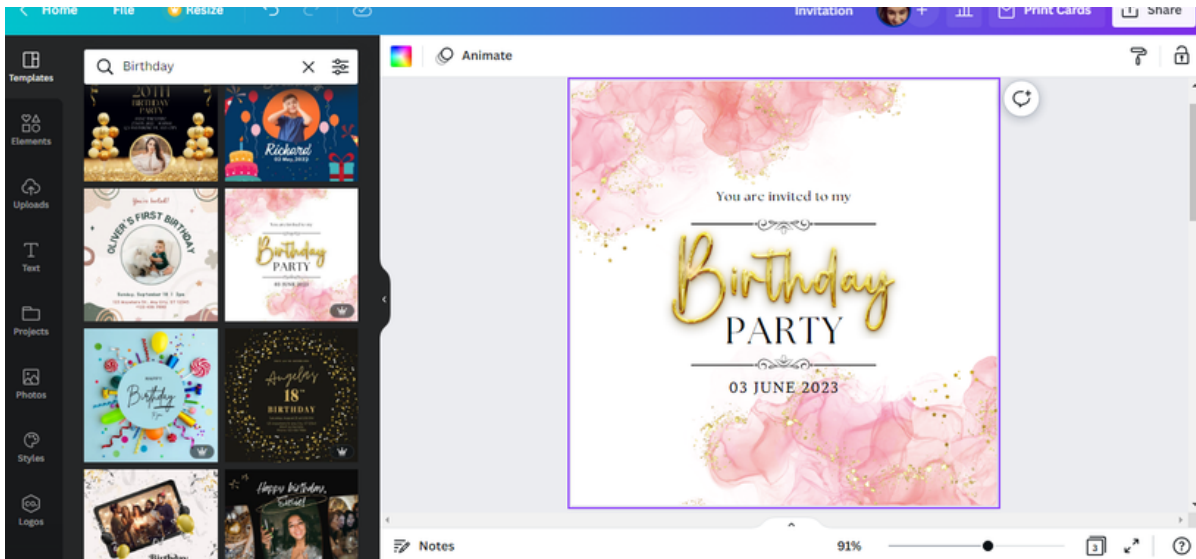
Home File Resize Invitation Print Cards Share

Templates
Elements
Uploads
Text
Projects
Photos
Styles
Logos

Birthday

BIRTHDAY PARTY

Richard

OLIVER'S FIRST BIRTHDAY

Birthday PARTY

Birthday

Angela's 18th BIRTHDAY

Happy Birthday

Animate

You are invited to my

Birthday

PARTY

03 JUNE 2023

Notes 91% 3 ?